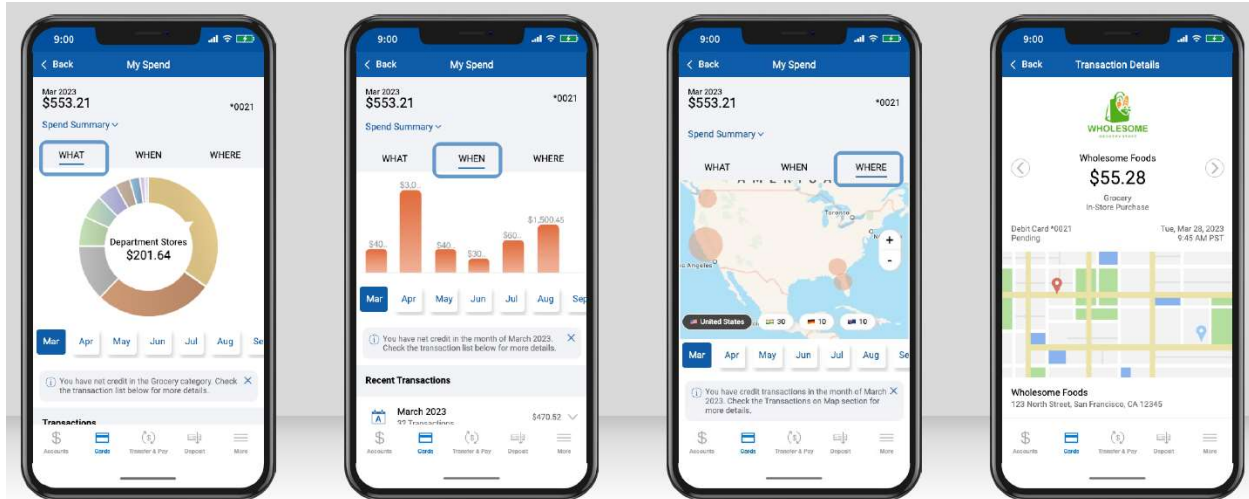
9:00

< Back My Spend

Mar 2023
$553.21 *0021

Spend Summary ˅

WHAT WHEN WHERE

Department Stores
$201.64

Mar Apr May Jun Jul Aug Se

ⓘ You have net credit in the Grocery category. Check the transaction list below for more details. ✕

Transactions

Accounts Cards Transfer & Pay Deposit More

9:00

< Back My Spend

Mar 2023
$553.21 *0021

Spend Summary ˅

WHAT WHEN WHERE

$40 $3,0 $40 $30 $60 $1,500.45

Mar Apr May Jun Jul Aug Sep

ⓘ You have net credit in the month of March 2023. Check the transaction list below for more details. ✕

Recent Transactions

March 2023
32 Transactions $470.52

Accounts Cards Transfer & Pay Deposit More

9:00

< Back My Spend

Mar 2023
$553.21 *0021

Spend Summary ˅

WHAT WHEN WHERE

Toronto
Los Angeles

United States 30 10 10

Mar Apr May Jun Jul Aug Se

ⓘ You have credit transactions in the month of March 2023. Check the Transactions on Map section for more details. ✕

Accounts Cards Transfer & Pay Deposit More

9:00

< Back Transaction Details

WHOLESOME

Wholesome Foods
$55.28
Grocery
In-Store Purchase

Debit Card *0021
Pending
Tue, Mar 28, 2023
9:45 AM PST

Wholesome Foods
123 North Street, San Francisco, CA 12345

Accounts Cards Transfer & Pay Deposit More